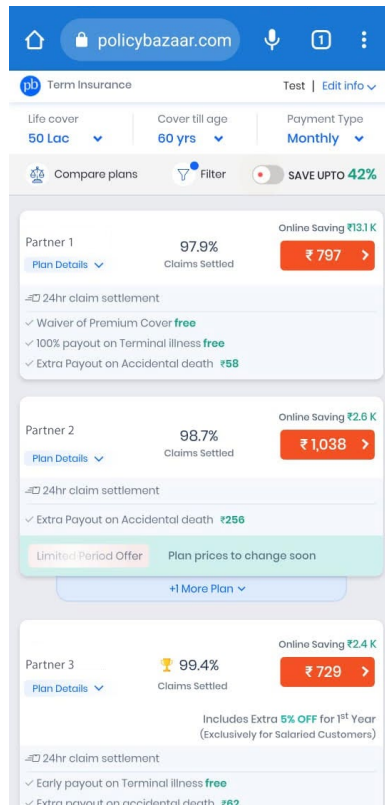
policybazaar.com

1

pb Term Insurance

Test | Edit info

Life cover
50 Lac

Cover till age
60 yrs

Payment Type
Monthly

Compare plans

Filter

SAVE UPTO 42%

Online Saving ₹13.1 K

Partner 1
Plan Details

97.9%
Claims Settled

₹797 >

24hr claim settlement

✓ Waiver of Premium Cover free

✓ 100% payout on Terminal illness free

✓ Extra Payout on Accidental death ₹58

Online Saving ₹2.6 K

Partner 2
Plan Details

98.7%
Claims Settled

₹1,038 >

24hr claim settlement

✓ Extra Payout on Accidental death ₹256

Limited Period Offer

Plan prices to change soon

+1 More Plan

Online Saving ₹2.4 K

Partner 3
Plan Details

99.4%
Claims Settled

₹729 >

Includes Extra 5% OFF for 1$^{st}$ Year
(Exclusively for Salaried Customers)

24hr claim settlement

✓ Early payout on Terminal illness free

✓ Extra payout on accidental death ₹62